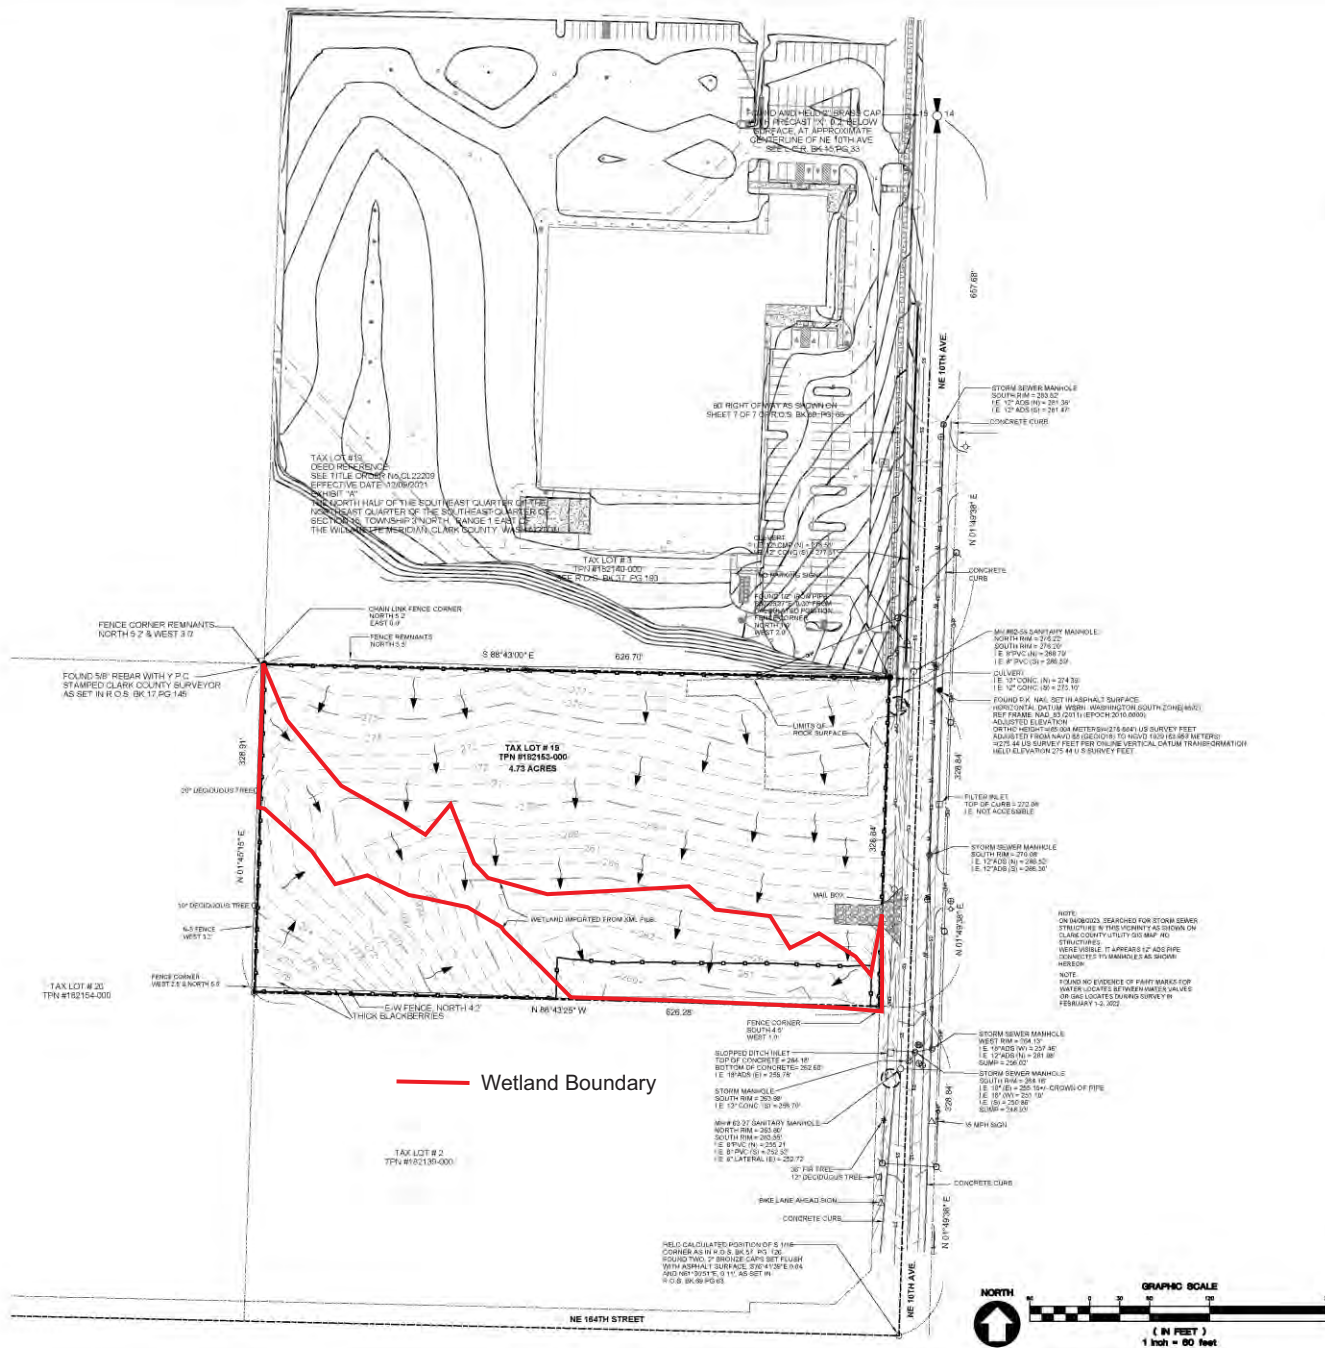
FOUND AND HELD 2" BRASS CAP WITH PRECAST "X", 0.2' BELOW SURFACE, AT APPROXIMATE CENTERLINE OF NE 10TH AVE SEE C.F.R. BK 95 PG 33

13 14

657.68'

NE 10TH AVE.

STORM SEWER MANHOLE SOUTH RIM = 283.82' I.E. 12" ADS (N) = 281.39' I.E. 12" ADS (S) = 281.47'

CONCRETE CURB

60' RIGHT OF WAY AS SHOWN ON SHEET 7 OF 7 OF R.O.S. BK 80, PG 65

TAX LOT #19 DEED REFERENCE SEE TITLE ORDER No. CL22209 EFFECTIVE DATE: 12/09/2021 EXHIBIT "A" THE NORTH HALF OF THE SOUTHEAST QUARTER OF THE NORTHEAST QUARTER OF THE SOUTHEAST QUARTER OF SECTION 36, TOWNSHIP 3 NORTH, RANGE 1 EAST OF THE WILLAMETTE MERIDIAN, CLARK COUNTY, WASHINGTON.

N 01°49'38" E

CULVERT 12" CONC (N) = 278.56' 12" CONC (S) = 277.81'

TAX LOT # 3 TPN #182140-000 SEE R.O.S. BK 37, PG 180

NO PARKING SIGN

CONCRETE CURB

FOUND 1/2" IRON PIPE N 89°27'E 0.37' FROM CALCULATED POSITION FENCE CORNER NORTH 1.0' WEST 2.0'

FENCE CORNER REMNANTS NORTH 5.2' & WEST 3.7'

CHAIN LINK FENCE CORNER NORTH 5.2' EAST 0.8'

FENCE REMNANTS NORTH 5.5'

S 88°43'00" E 626.70'

MH #82-55 SANITARY MANHOLE NORTH RIM = 276.22' SOUTH RIM = 276.20' I.E. 8" PVC (N) = 268.79' I.E. 8" PVC (S) = 268.59'

CULVERT I.E. 12" CONC. (N) = 274.39' I.E. 12" CONC. (S) = 275.10'

FOUND 5/8" REBAR WITH Y.P.C. STAMPED CLARK COUNTY SURVEYOR AS SET IN R.O.S. BK 17, PG 145

FOUND P.K. NAIL SET IN ASPHALT SURFACE HORIZONTAL DATUM: WSRN WASHINGTON SOUTH ZONE(4602) REF FRAME: NAD_83(2011)(EPOCH:2010.0000) ADJUSTED ELEVATION ORTHO HEIGHT=85.004 METERS(278.884') US SURVEY FEET ADJUSTED FROM NAVD 88 (GEOID18) TO NGVD 1929 (83.958 METERS) =275.44 US SURVEY FEET PER ONLINE VERTICAL DATUM TRANSFORMATION HELD ELEVATION 275.44 U.S SURVEY FEET

LIMITS OF ROCK SURFACE

TAX LOT # 15 TPN #182153-000 4.73 ACRES

328.91'

328.84'

20" DECIDUOUS TREE

FILTER INLET TOP OF CURB = 272.89' I.E. NOT ACCESSIBLE

N 01°45'15" E

328.84'

STORM SEWER MANHOLE SOUTH RIM = 270.08' I.E. 12"ADS (N) = 266.52' I.E. 12"ADS (S) = 266.30'

MAIL BOX

10" DECIDUOUS TREE

6-5 FENCE WEST 1.0'

WETLAND IMPORTED FROM XML FILE

N 01°49'38" E

NOTE: ON 04/08/2023, SEARCHED FOR STORM SEWER STRUCTURE IN THIS VICINITY AS SHOWN ON CLARK COUNTY UTILITY GIS MAP. NO STRUCTURES WERE VISIBLE. IT APPEARS 12" ADS PIPE CONNECTS TO MANHOLES AS SHOWN HEREON.

NOTE: FOUND NO EVIDENCE OF PAINT MARKS FOR WATER LOCATES BETWEEN WATER VALVES OR GAS LOCATES DURING SURVEY IN FEBRUARY 1-2, 2022.

TAX LOT # 20 TPN #182154-000

FENCE CORNER WEST 2.5' & NORTH 5.6'

E-W FENCE, NORTH 4.2' THICK BLACKBERRIES

N 88°43'25" W 626.28'

FENCE CORNER SOUTH 4.5' WEST 1.0'

STORM SEWER MANHOLE WEST RIM = 264.13' I.E. 18"ADS (W) = 257.36' I.E. 12"ADS (N) = 261.88' SUMP = 256.02'

SLOPPED DITCH INLET TOP OF CONCRETE = 264.16' BOTTOM OF CONCRETE = 262.68' I.E. 18"ADS (E) = 259.74'

STORM SEWER MANHOLE SOUTH RIM = 264.16' I.E. 18" (E) = 255.19+/- CROWN OF PIPE I.E. 18" (W) = 251.19' I.E. (S) = 250.86' SUMP = 248.10'

Wetland Boundary

STORM MANHOLE SOUTH RIM = 263.98' I.E. 12" CONC (S) = 259.70'

328.84'

15 MPH SIGN

MH# 63-27 SANITARY MANHOLE NORTH RIM = 263.60' SOUTH RIM = 263.55' I.E. 8"PVC (N) = 256.21 I.E. 8" PVC (S) = 252.32' I.E. 4" LATERAL (E) = 252.72

TAX LOT # 2 TPN #182139-000

36" FIR TREE 12" DECIDUOUS TREE

CONCRETE CURB

BIKE LANE AHEAD SIGN

CONCRETE CURB

N 01°49'38" E

HELD CALCULATED POSITION OF S 1/16 CORNER AS IN R.O.S. BK 57, PG 126. FOUND TWO, 2" BRONZE CAPS SET FLUSH WITH ASPHALT SURFACE, S76°41'35"E 0.04 AND N61°30'51"E 0.11', AS SET IN R.O.S. BK 80 PG 65

NE 10TH AVE.

NE 164TH STREET

NORTH

GRAPHIC SCALE
60 0 30 60 120
( IN FEET )
1 inch = 60 feet